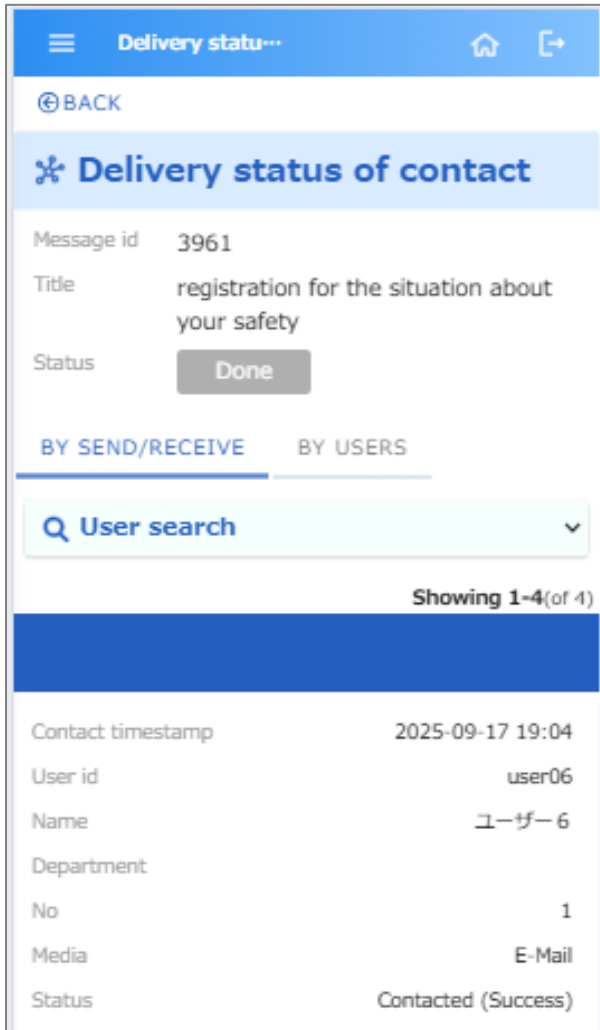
Delivery statu···

BACK

Delivery status of contact

Message id 3961

Title registration for the situation about your safety

Status Done

BY SEND/RECEIVE BY USERS

User search

Showing 1-4(of 4)

Contact timestamp 2025-09-17 19:04

User id user06

Name ユーザー6

Department

No 1

Media E-Mail

Status Contacted (Success)